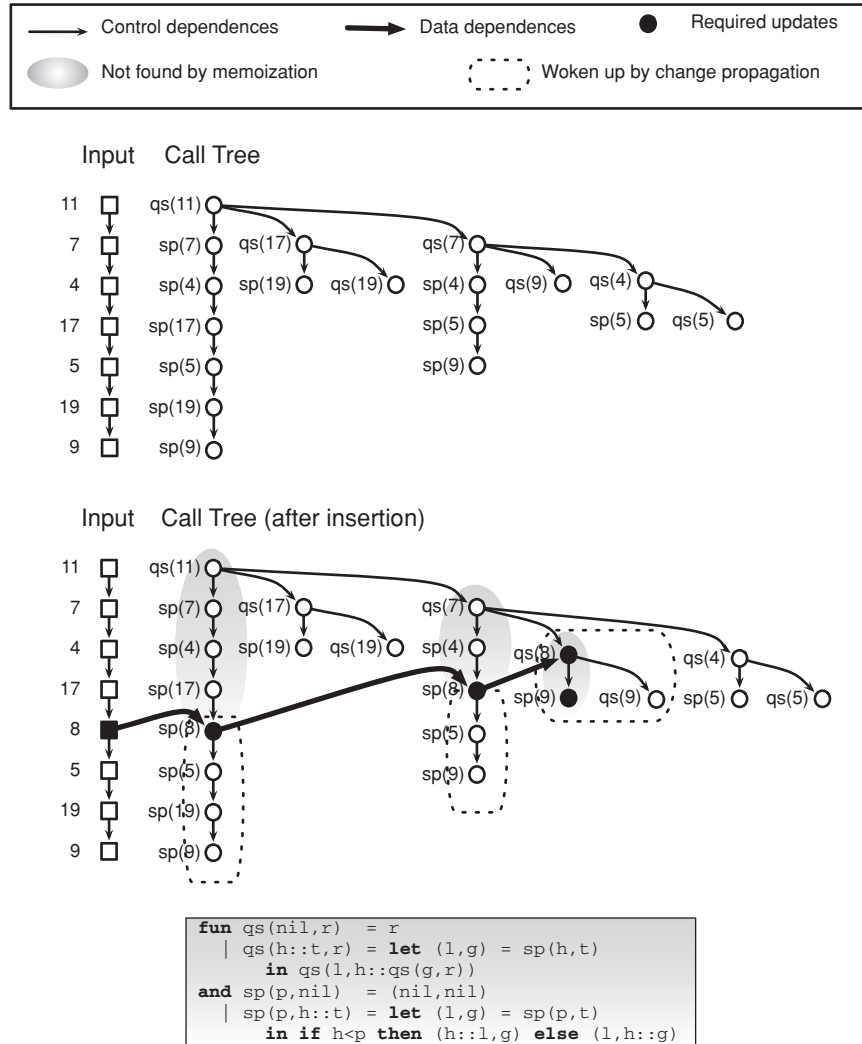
Control dependences
Data dependences
Required updates
Not found by memoization
Woken up by change propagation

Input Call Tree

11 7 4 17 5 19 9

qs(11) sp(7) sp(4) sp(17) sp(5) sp(19) sp(9)
qs(17) sp(19) qs(19)
qs(7) sp(4) sp(5) sp(9) qs(9)
qs(4) sp(5) qs(5)

Input Call Tree (after insertion)

11 7 4 17 8 5 19 9

qs(11) sp(7) sp(4) sp(17) sp(8) sp(5) sp(19) sp(9)
qs(17) sp(19) qs(19)
qs(7) sp(4) sp(8) sp(5) sp(9)
qs(8) sp(9) qs(9)
qs(4) sp(5) qs(5)

**fun** qs(nil,r) = r
| qs(h::t,r) = **let** (l,g) = sp(h,t)
**in** qs(l,h::qs(g,r))
**and** sp(p,nil) = (nil,nil)
| sp(p,h::t) = **let** (l,g) = sp(p,t)
**in if** h<p **then** (h::l,g) **else** (l,h::g)